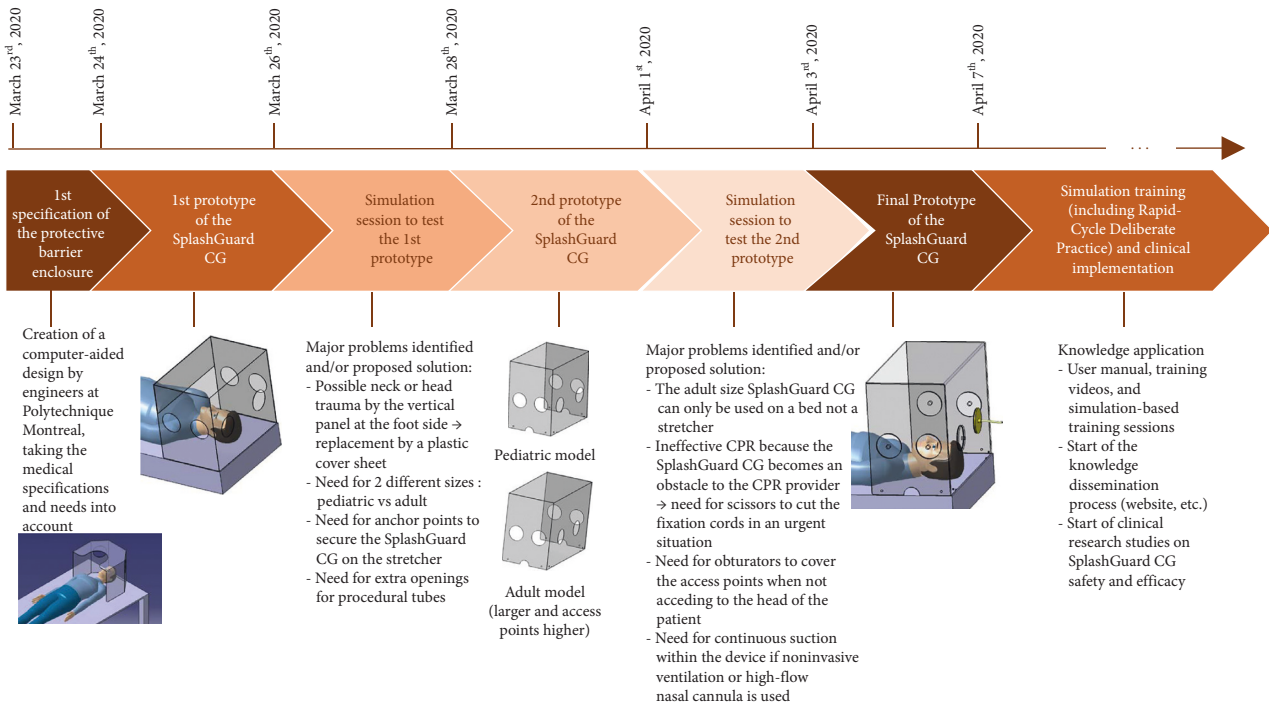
March 23$^{rd}$, 2020

March 24$^{th}$, 2020

March 26$^{th}$, 2020

March 28$^{th}$, 2020

April 1$^{st}$, 2020

April 3$^{rd}$, 2020

April 7$^{th}$, 2020

. . .

1st specification of the protective barrier enclosure

1st prototype of the SplashGuard CG

Simulation session to test the 1st prototype

2nd prototype of the SplashGuard CG

Simulation session to test the 2nd prototype

Final Prototype of the SplashGuard CG

Simulation training (including Rapid-Cycle Deliberate Practice) and clinical implementation

Creation of a computer-aided design by engineers at Polytechnique Montreal, taking the medical specifications and needs into account

Major problems identified and/or proposed solution:
- Possible neck or head trauma by the vertical panel at the foot side → replacement by a plastic cover sheet
- Need for 2 different sizes : pediatric vs adult
- Need for anchor points to secure the SplashGuard CG on the stretcher
- Need for extra openings for procedural tubes

Pediatric model

Adult model (larger and access points higher)

Major problems identified and/or proposed solution:
- The adult size SplashGuard CG can only be used on a bed not a stretcher
- Ineffective CPR because the SplashGuard CG becomes an obstacle to the CPR provider → need for scissors to cut the fixation cords in an urgent situation
- Need for obturators to cover the access points when not acceding to the head of the patient
- Need for continuous suction within the device if noninvasive ventilation or high-flow nasal cannula is used

Knowledge application
- User manual, training videos, and simulation-based training sessions
- Start of the knowledge dissemination process (website, etc.)
- Start of clinical research studies on SplashGuard CG safety and efficacy